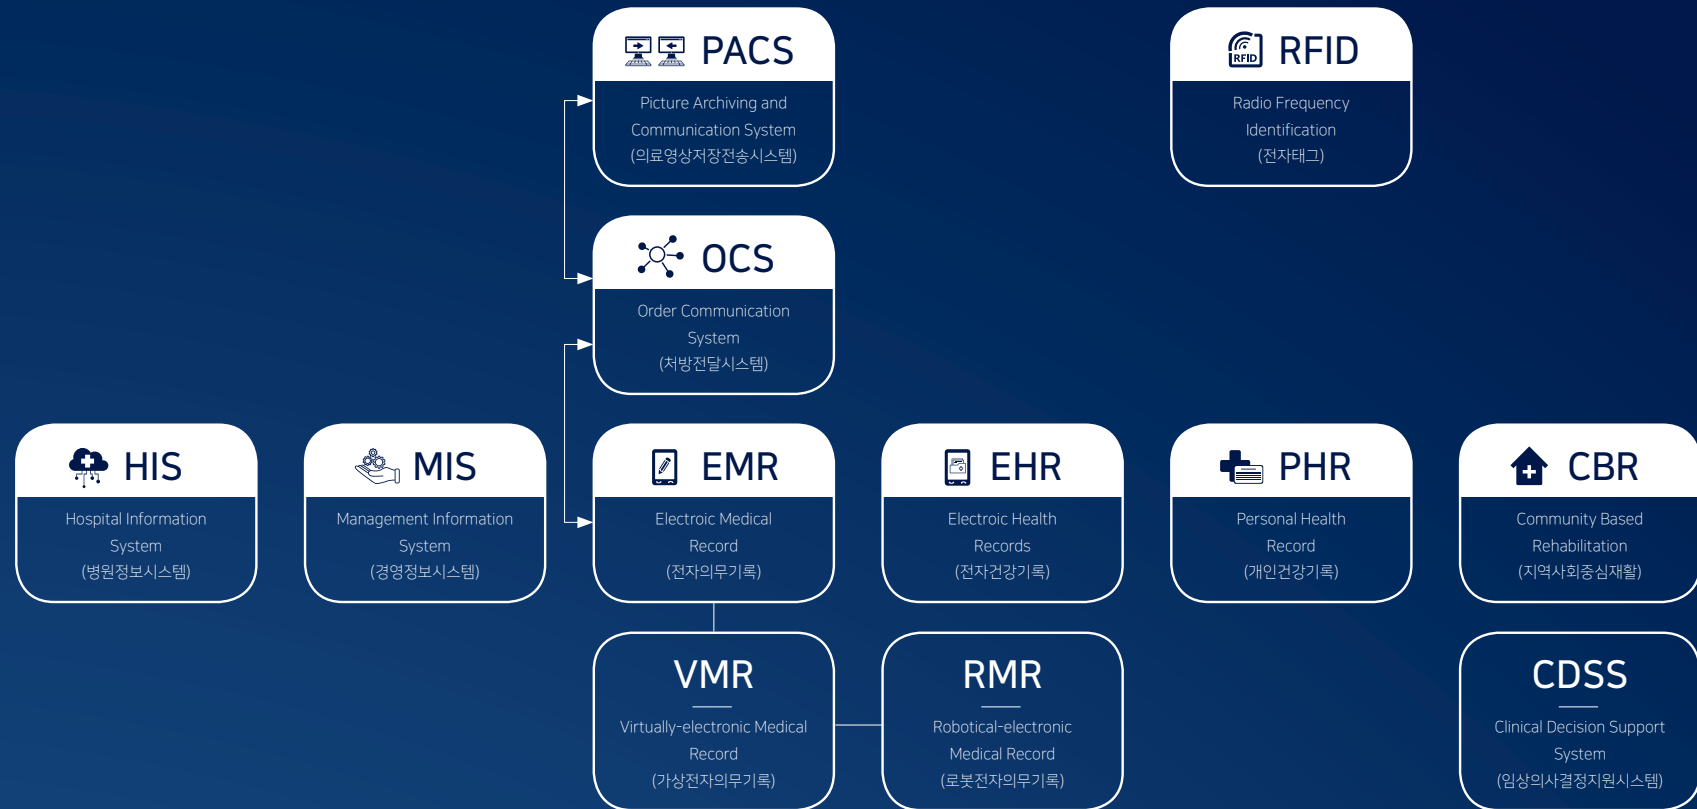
PACS

Picture Archiving and Communication System (의료영상저장전송시스템)

RFID

RFID

Radio Frequency Identification (전자태그)

OCS

Order Communication System (처방전달시스템)

HIS

Hospital Information System (병원정보시스템)

MIS

Management Information System (경영정보시스템)

EMR

Electroic Medical Record (전자의무기록)

EHR

Electroic Health Records (전자건강기록)

PHR

Personal Health Record (개인건강기록)

CBR

Community Based Rehabilitation (지역사회중심재활)

VMR

Virtually-electronic Medical Record (가상전자의무기록)

RMR

Robotical-electronic Medical Record (로봇전자의무기록)

CDSS

Clinical Decision Support System (임상의사결정지원시스템)